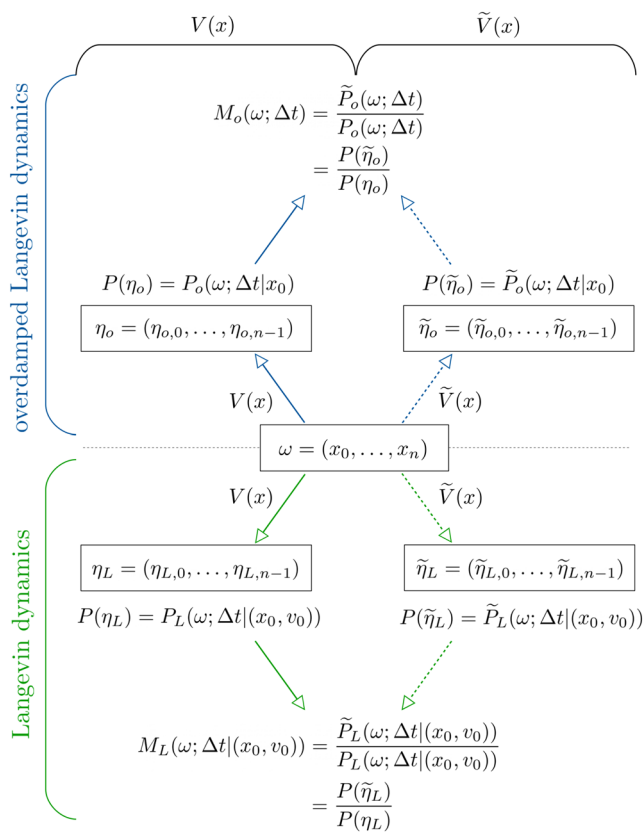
$V(x)$

$\widetilde{V}(x)$

overdamped Langevin dynamics

$M_o(\omega;\Delta t) = \frac{\widetilde{P}_o(\omega;\Delta t)}{P_o(\omega;\Delta t)}$
$= \frac{P(\widetilde{\eta}_o)}{P(\eta_o)}$

$P(\eta_o) = P_o(\omega;\Delta t|x_0)$

$P(\widetilde{\eta}_o) = \widetilde{P}_o(\omega;\Delta t|x_0)$

$\eta_o = (\eta_{o,0},\ldots,\eta_{o,n-1})$

$\widetilde{\eta}_o = (\widetilde{\eta}_{o,0},\ldots,\widetilde{\eta}_{o,n-1})$

$V(x)$

$\widetilde{V}(x)$

$\omega = (x_0,\ldots,x_n)$

Langevin dynamics

$V(x)$

$\widetilde{V}(x)$

$\eta_L = (\eta_{L,0},\ldots,\eta_{L,n-1})$

$\widetilde{\eta}_L = (\widetilde{\eta}_{L,0},\ldots,\widetilde{\eta}_{L,n-1})$

$P(\eta_L) = P_L(\omega;\Delta t|(x_0,v_0))$

$P(\widetilde{\eta}_L) = \widetilde{P}_L(\omega;\Delta t|(x_0,v_0))$

$M_L(\omega;\Delta t|(x_0,v_0)) = \frac{\widetilde{P}_L(\omega;\Delta t|(x_0,v_0))}{P_L(\omega;\Delta t|(x_0,v_0))}$
$= \frac{P(\widetilde{\eta}_L)}{P(\eta_L)}$